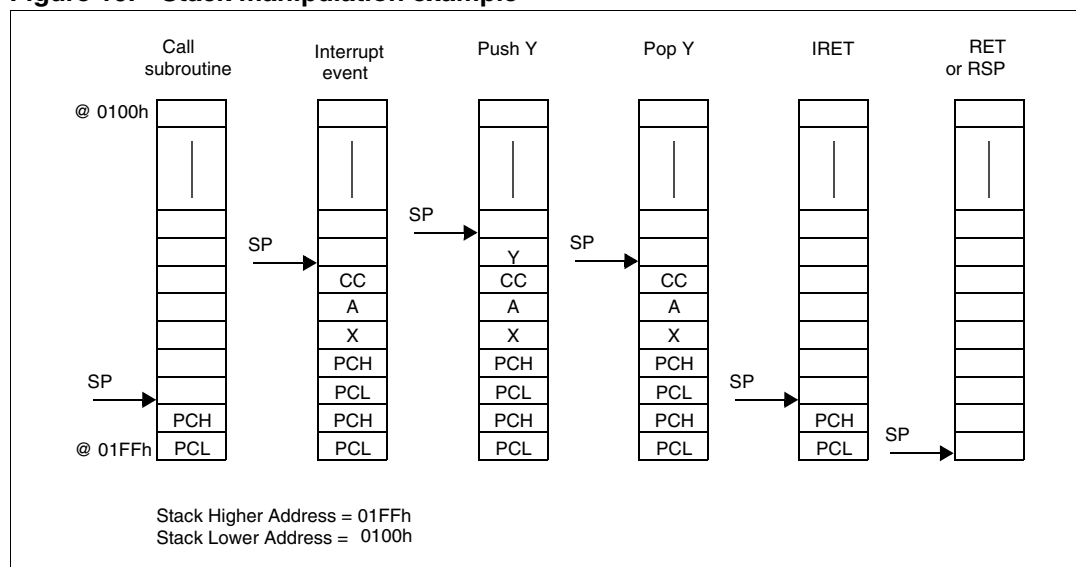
Figure 13. Stack manipulation example

Call subroutine

Interrupt event

Push Y

Pop Y

IRET

RET or RSP

@ 0100h

SP

PCH

@ 01FFh PCL

SP

CC

A

X

PCH

PCL

PCH

PCL

SP

Y

CC

A

X

PCH

PCL

PCH

PCL

SP

CC

A

X

PCH

PCL

PCH

PCL

SP

PCH

PCL

SP

Stack Higher Address = 01FFh
Stack Lower Address = 0100h